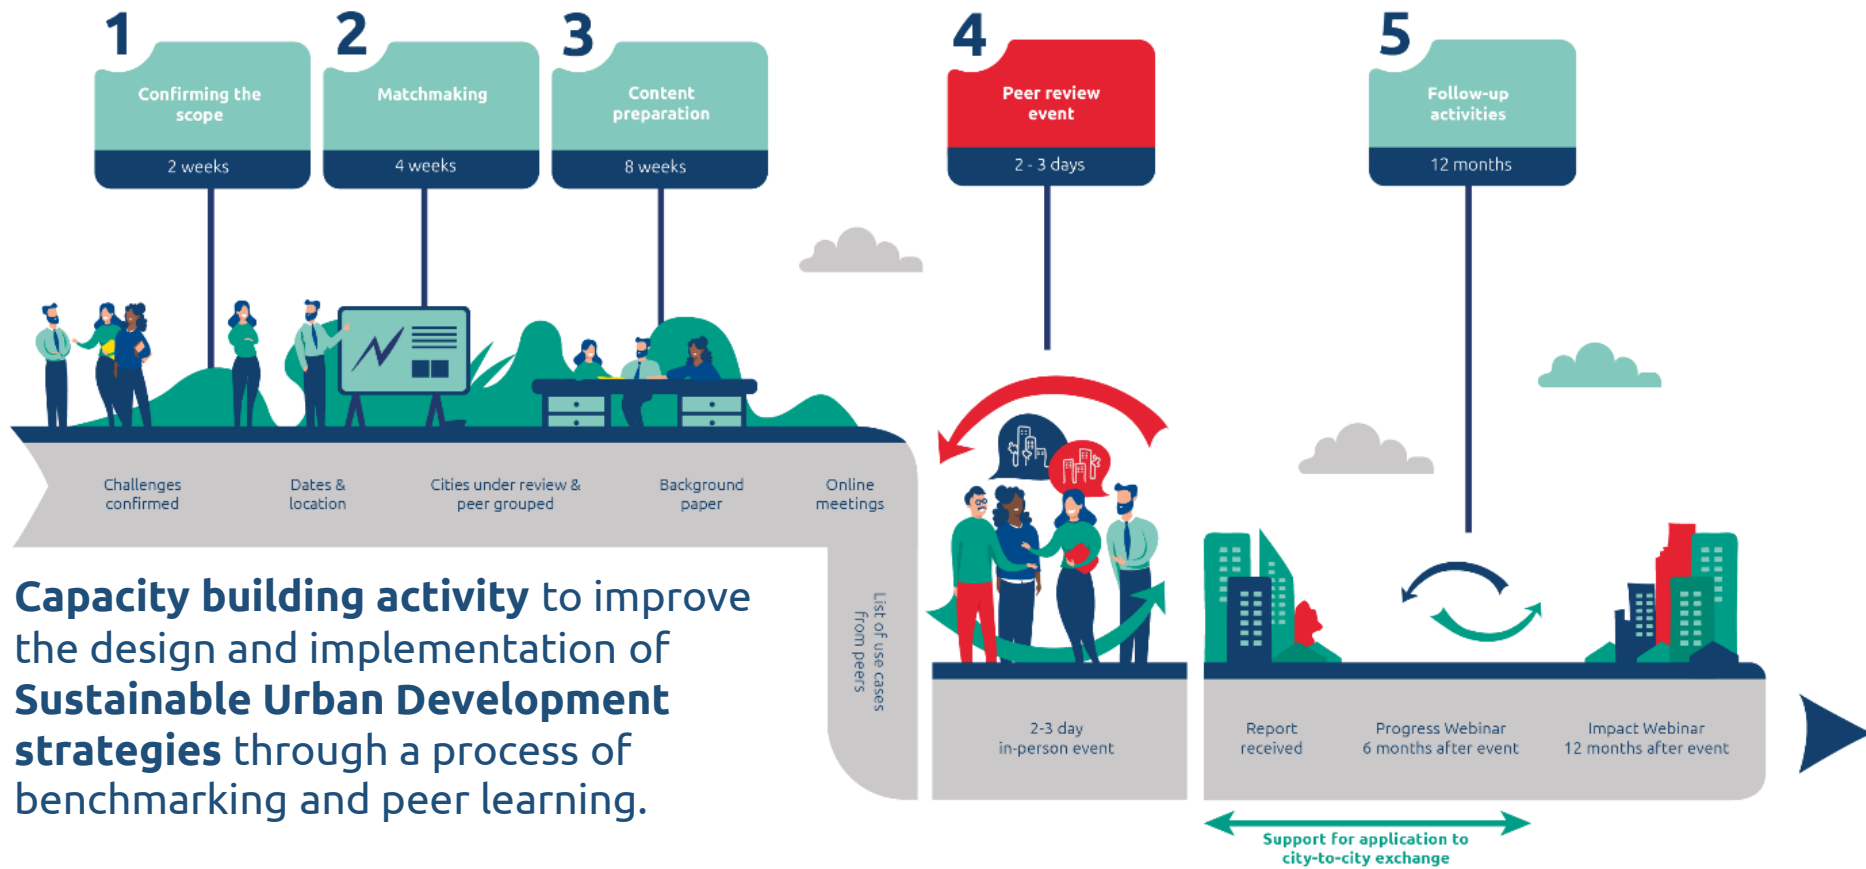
1
Confirming the scope
2 weeks

2
Matchmaking
4 weeks

3
Content preparation
8 weeks

4
Peer review event
2 - 3 days

5
Follow-up activities
12 months

Challenges confirmed

Dates & location

Cities under review & peer grouped

Background paper

Online meetings

List of use cases from peers

2-3 day in-person event

Report received

Progress Webinar 6 months after event

Impact Webinar 12 months after event

Support for application to city-to-city exchange

**Capacity building activity** to improve the design and implementation of **Sustainable Urban Development strategies** through a process of benchmarking and peer learning.